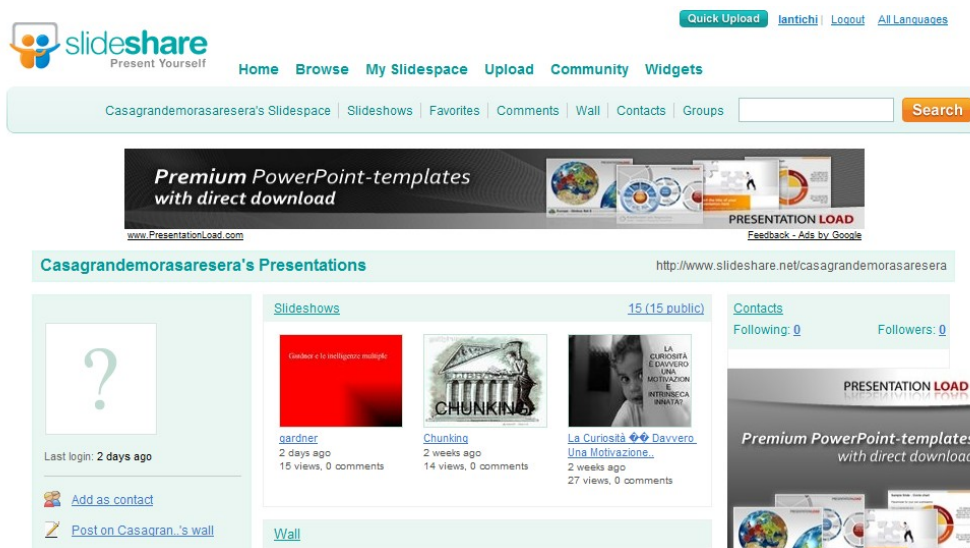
slideshare
Present Yourself

Quick Upload | lantichi | Logout | All Languages

Home Browse My Slidespace Upload Community Widgets

Casagrandemorasaresera's Slidespace | Slideshows | Favorites | Comments | Wall | Contacts | Groups

Search

Premium PowerPoint-templates with direct download

PRESENTATION LOAD

www.PresentationLoad.com

Feedback - Ads by Google

Casagrandemorasaresera's Presentations

http://www.slideshare.net/casagrandemorasaresera

?

Last login: 2 days ago

Add as contact

Post on Casagran..'s wall

Slideshows

15 (15 public)

Gardner e le intelligenze multiple

gardner
2 days ago
15 views, 0 comments

CHUNKING

Chunking
2 weeks ago
14 views, 0 comments

LA CURIOSITÀ È DAVVERO UNA MOTIVAZIONE INTRINSECA INNATA?

La Curiosità �� Davvero Una Motivazione..
2 weeks ago
27 views, 0 comments

Wall

Contacts

Following: 0

Followers: 0

PRESENTATION LOAD

Premium PowerPoint-templates with direct download